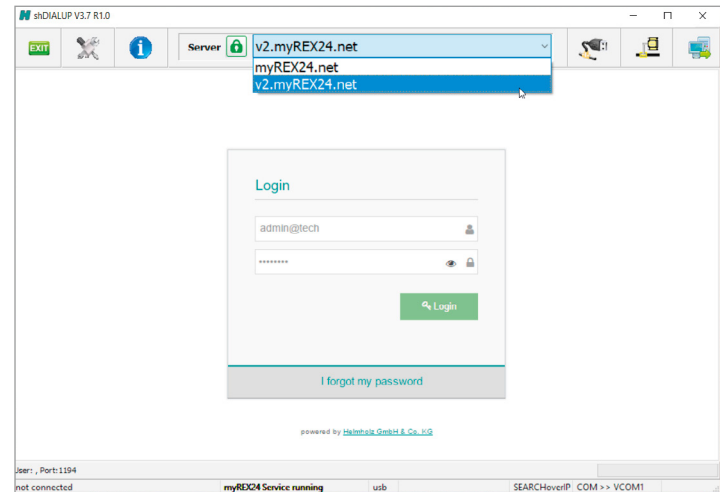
shDIALUP V3.7 R1.0

EXIT

Server

v2.myREX24.net

myREX24.net

v2.myREX24.net

Login

admin@tech

••••••••

Login

I forgot my password

powered by Helmholz GmbH & Co. KG

User: , Port:1194

not connected

myREX24 Service running

usb

SEARCHoverIP

COM >> VCOM1